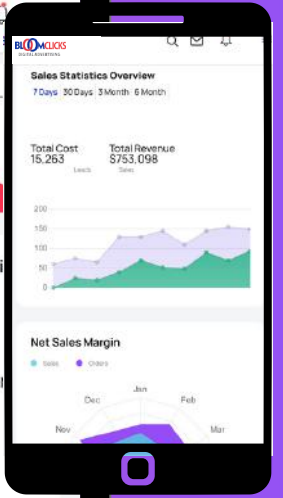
BLOOMCLICKS
DIGITAL ADVERTISING

Sales Statistics Overview

7 Days 30 Days 3 Month 6 Month

Total Cost
15,263
Leads

Total Revenue
$753,098
Sales

200
150
100
50
0

Net Sales Margin

Sales Orders

Jan
Dec
Feb
Nov
Mar